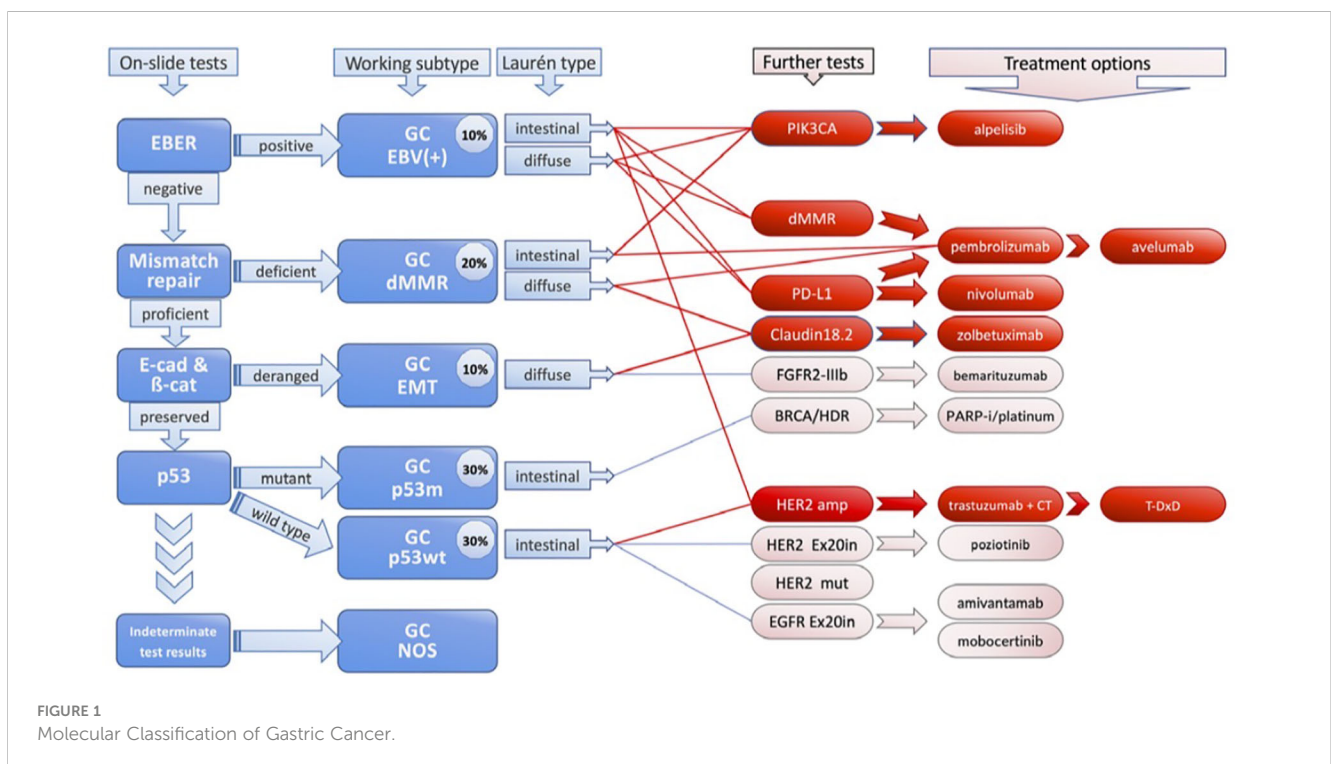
On-slide tests

Working subtype

Laurén type

Further tests

Treatment options

EBER

positive

GC EBV(+)

10%

intestinal

diffuse

negative

Mismatch repair

deficient

GC dMMR

20%

intestinal

diffuse

proficient

E-cad & ß-cat

deranged

GC EMT

10%

diffuse

preserved

p53

mutant

GC p53m

30%

intestinal

wild type

GC p53wt

30%

intestinal

Indeterminate test results

GC NOS

PIK3CA

alpelisib

dMMR

pembrolizumab

avelumab

PD-L1

nivolumab

Claudin18.2

zolbetuximab

FGFR2-IIIb

bemarituzumab

BRCA/HDR

PARP-i/platinum

HER2 amp

trastuzumab + CT

T-DxD

HER2 Ex20in

poziotinib

HER2 mut

amivantamab

EGFR Ex20in

mobocertinib

FIGURE 1
Molecular Classification of Gastric Cancer.